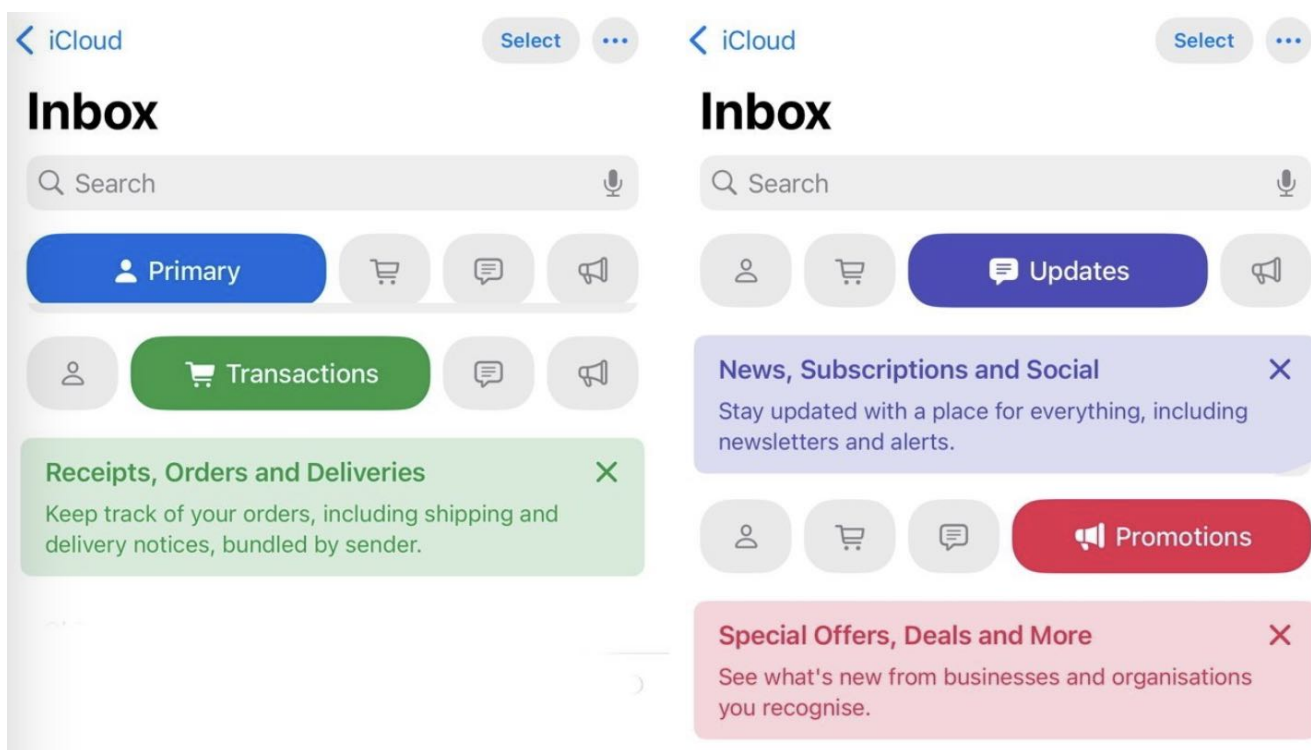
iCloud

Select

Inbox

Search

Primary

Transactions

Receipts, Orders and Deliveries

Keep track of your orders, including shipping and delivery notices, bundled by sender.

iCloud

Select

Inbox

Search

Updates

News, Subscriptions and Social

Stay updated with a place for everything, including newsletters and alerts.

Promotions

Special Offers, Deals and More

See what's new from businesses and organisations you recognise.